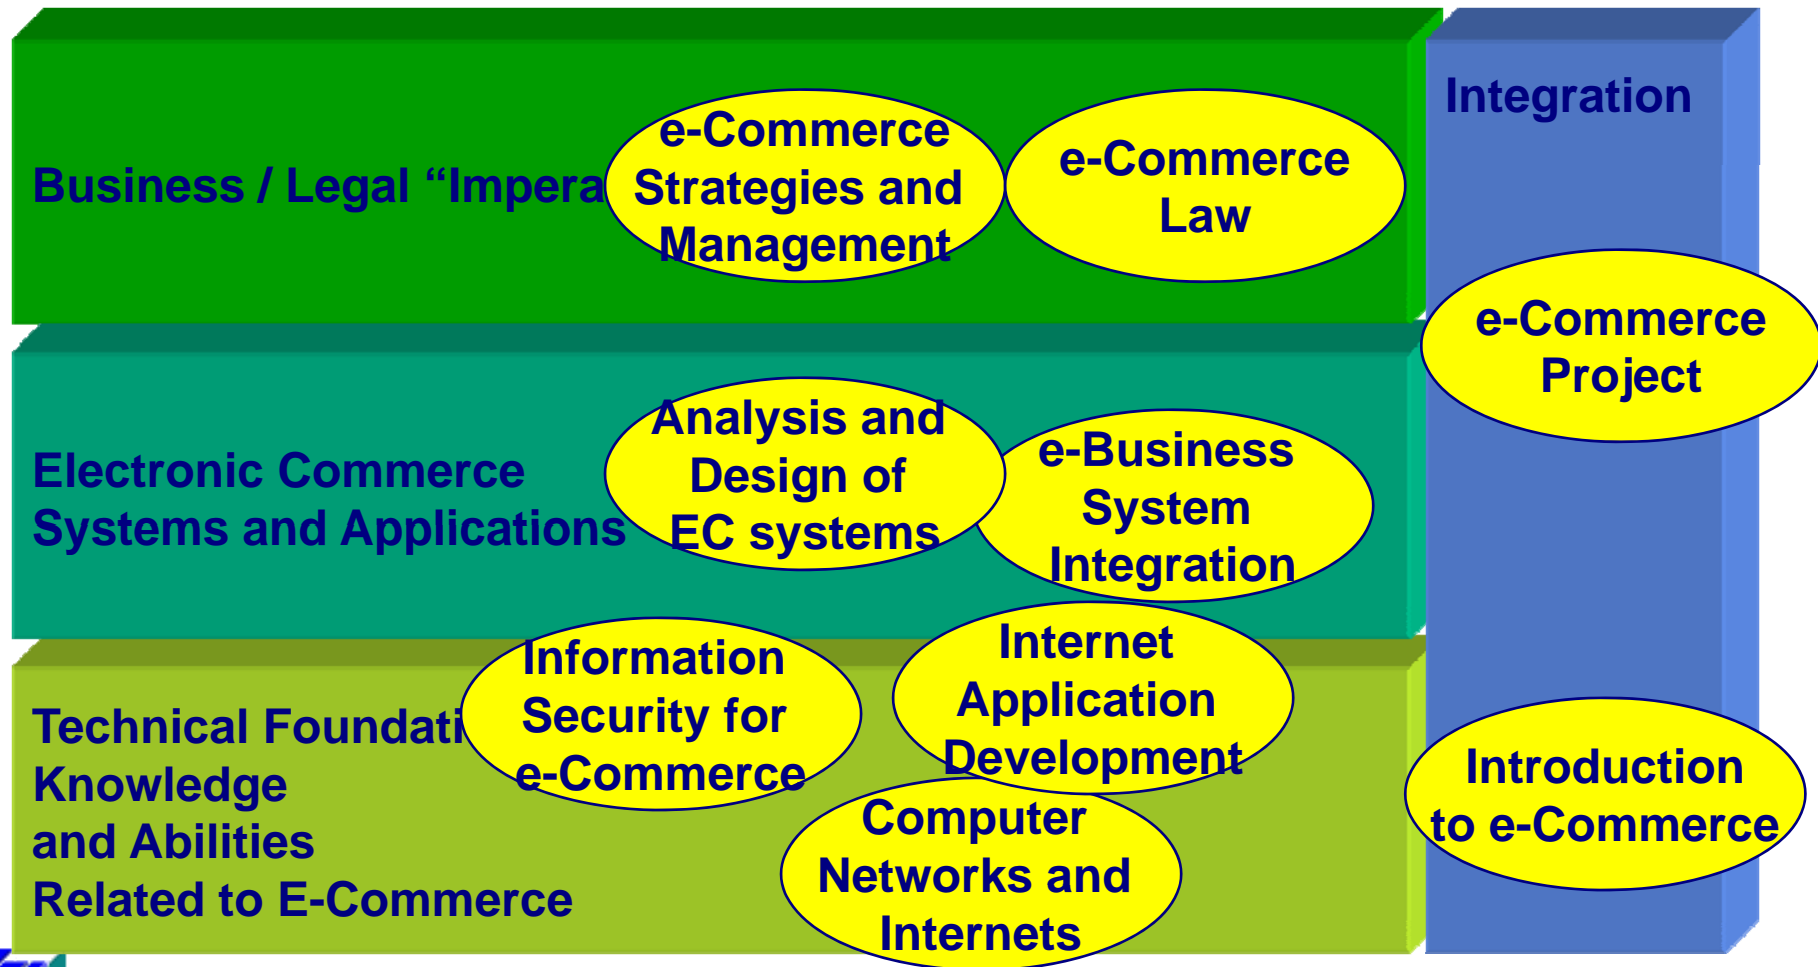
Integration

Business / Legal "Impera

e-Commerce Strategies and Management

e-Commerce Law

e-Commerce Project

Electronic Commerce Systems and Applications

Analysis and Design of EC systems

e-Business System Integration

Technical Foundati Knowledge and Abilities Related to E-Commerce

Information Security for e-Commerce

Internet Application Development

Computer Networks and Internets

Introduction to e-Commerce